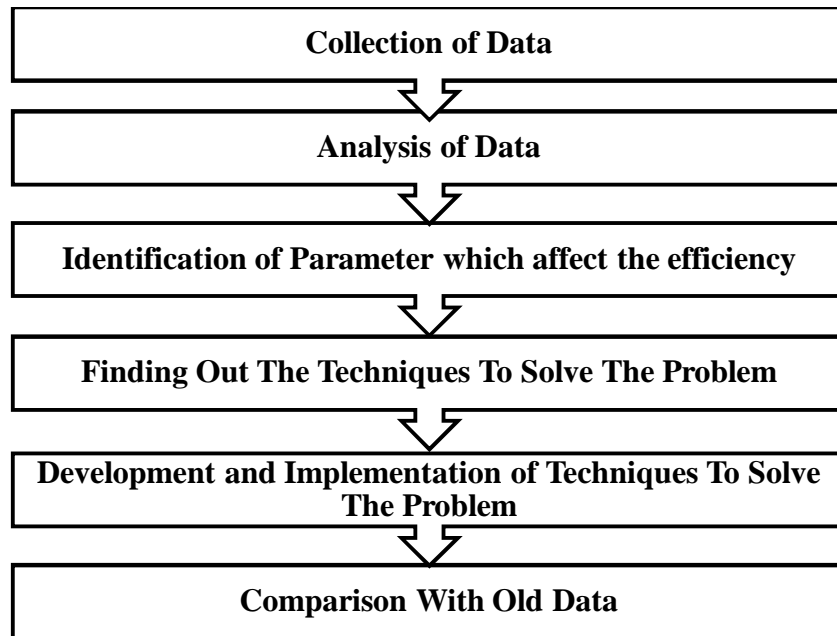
Collection of Data

Analysis of Data

Identification of Parameter which affect the efficiency

Finding Out The Techniques To Solve The Problem

Development and Implementation of Techniques To Solve The Problem

Comparison With Old Data